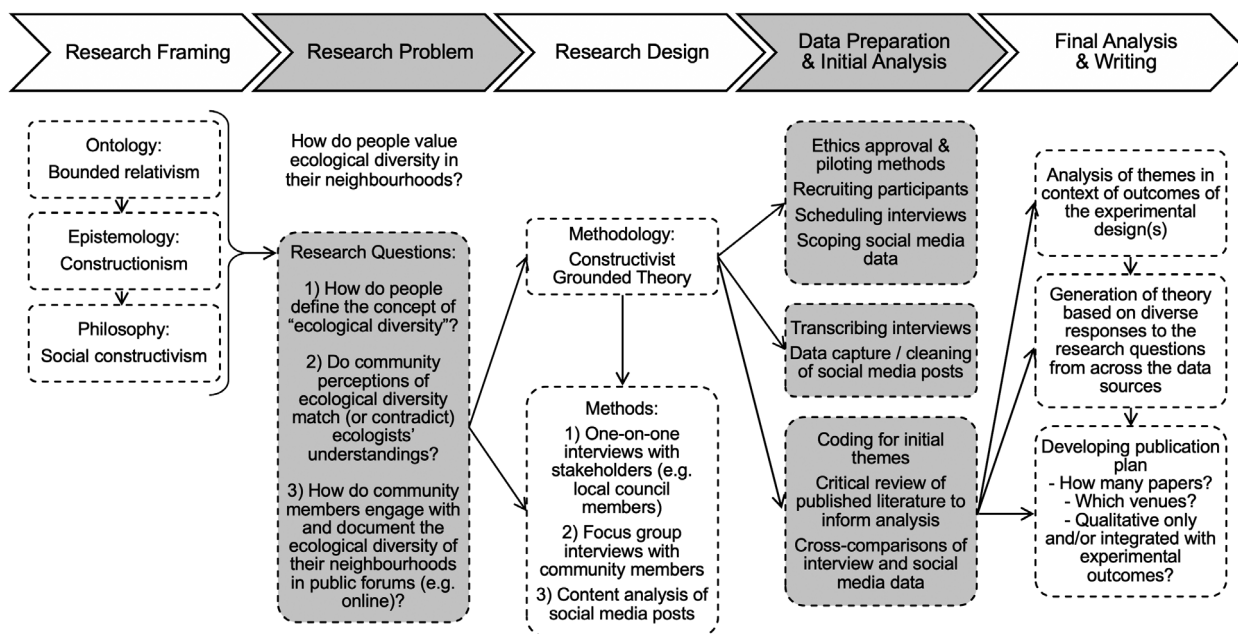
Research Framing

Research Problem

Research Design

Data Preparation & Initial Analysis

Final Analysis & Writing

Ontology: Bounded relativism

Epistemology: Constructionism

Philosophy: Social constructivism

How do people value ecological diversity in their neighbourhoods?

Research Questions:

1) How do people define the concept of "ecological diversity"?

2) Do community perceptions of ecological diversity match (or contradict) ecologists' understandings?

3) How do community members engage with and document the ecological diversity of their neighbourhoods in public forums (e.g. online)?

Methodology: Constructivist Grounded Theory

Methods:

1) One-on-one interviews with stakeholders (e.g. local council members)

2) Focus group interviews with community members

3) Content analysis of social media posts

Ethics approval & piloting methods

Recruiting participants

Scheduling interviews

Scoping social media data

Transcribing interviews

Data capture / cleaning of social media posts

Coding for initial themes

Critical review of published literature to inform analysis

Cross-comparisons of interview and social media data

Analysis of themes in context of outcomes of the experimental design(s)

Generation of theory based on diverse responses to the research questions from across the data sources

Developing publication plan
- How many papers?
- Which venues?
- Qualitative only and/or integrated with experimental outcomes?